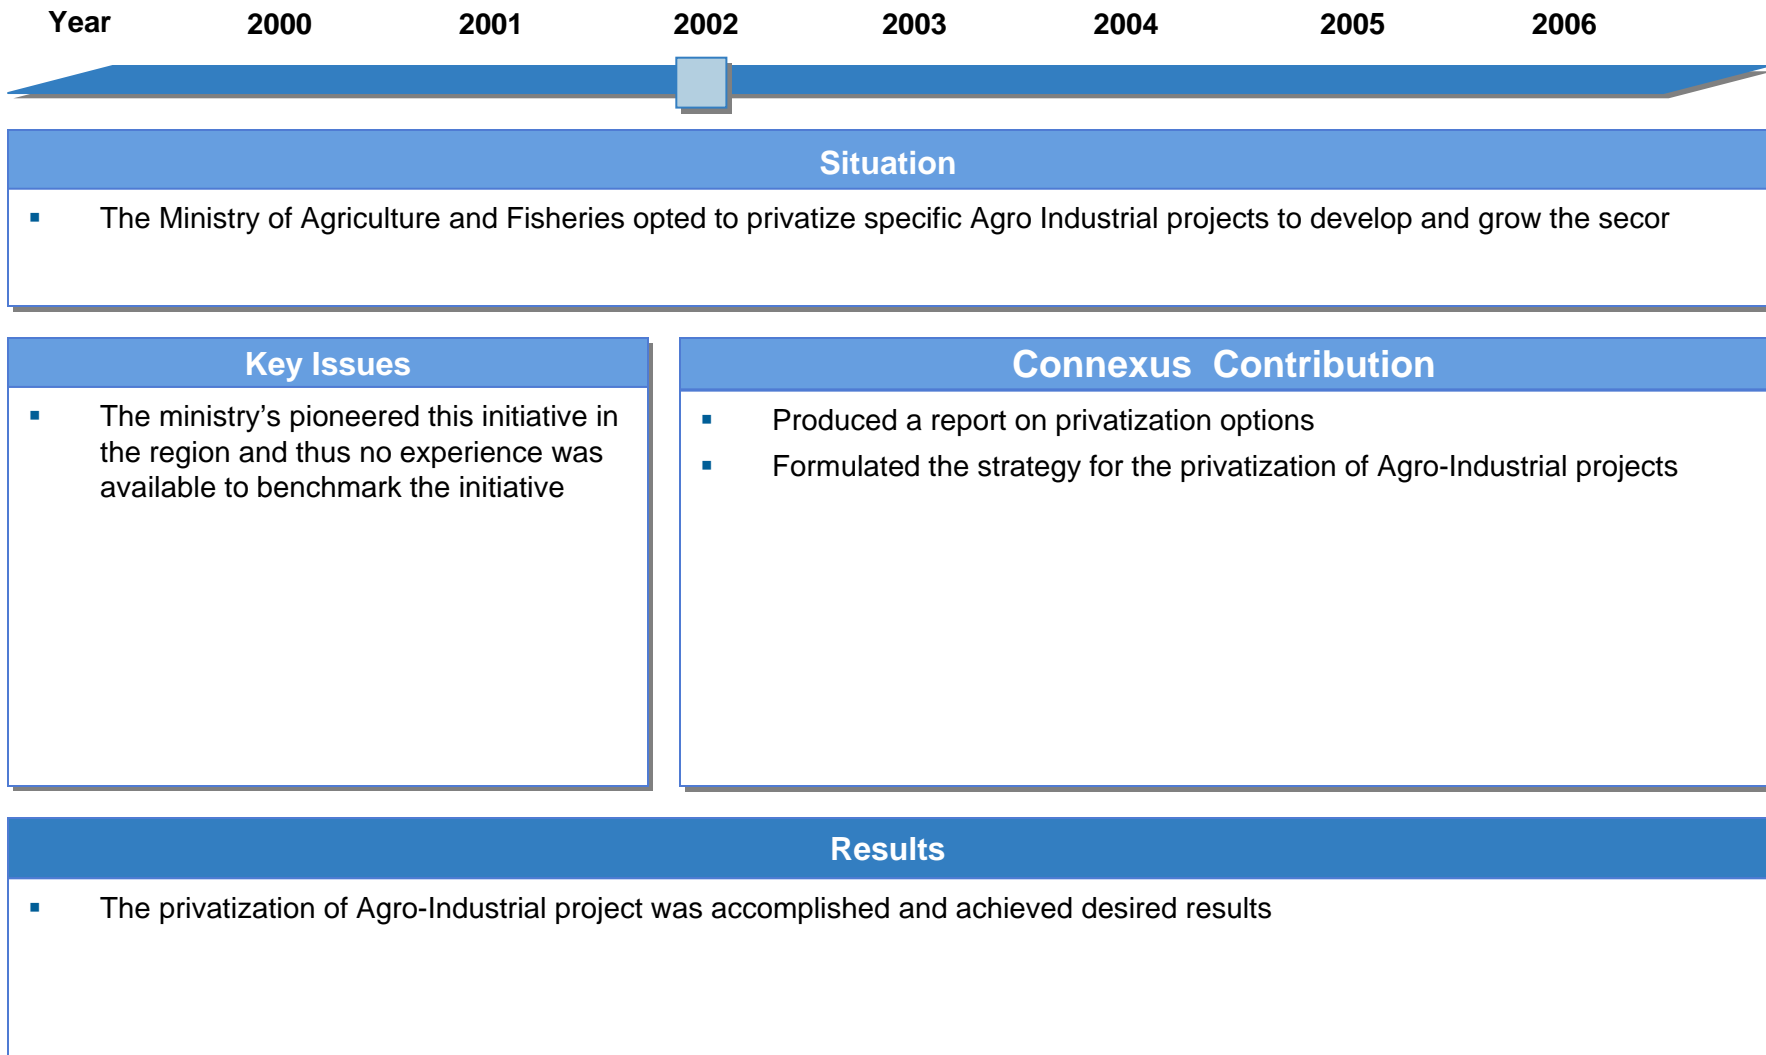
Year 2000 2001 2002 2003 2004 2005 2006

Situation

▪ The Ministry of Agriculture and Fisheries opted to privatize specific Agro Industrial projects to develop and grow the secor

Key Issues

▪ The ministry's pioneered this initiative in the region and thus no experience was available to benchmark the initiative

Connexus Contribution

▪ Produced a report on privatization options

▪ Formulated the strategy for the privatization of Agro-Industrial projects

Results

▪ The privatization of Agro-Industrial project was accomplished and achieved desired results